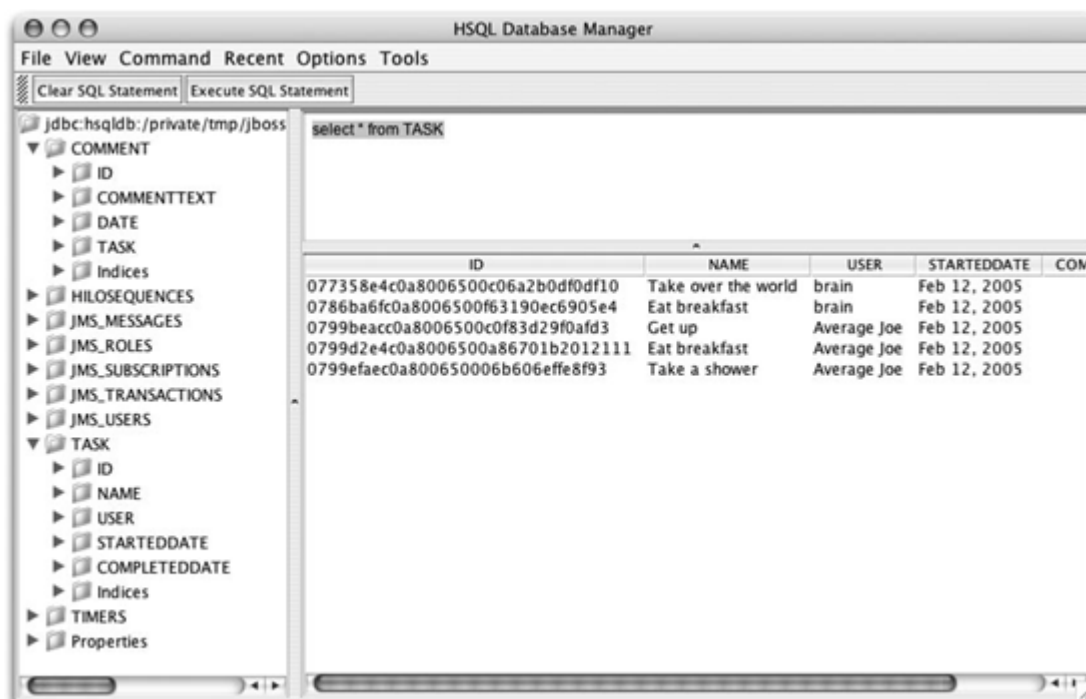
HSQL Database Manager

File View Command Recent Options Tools

Clear SQL Statement Execute SQL Statement

jdbc:hsqldb:/private/tmp/jboss
COMMENT
ID
COMMENTTEXT
DATE
TASK
Indices
HILOSEQUENCES
JMS_MESSAGES
JMS_ROLES
JMS_SUBSCRIPTIONS
JMS_TRANSACTIONS
JMS_USERS
TASK
ID
NAME
USER
STARTEDDATE
COMPLETEDDATE
Indices
TIMERS
Properties

select * from TASK

| ID | NAME | USER | STARTEDDATE | COM |
|---|---|---|---|---|
| 077358e4c0a8006500c06a2b0df0df10 | Take over the world | brain | Feb 12, 2005 | |
| 0786ba6fc0a8006500f63190ec6905e4 | Eat breakfast | brain | Feb 12, 2005 | |
| 0799beacc0a8006500c0f83d29f0afd3 | Get up | Average Joe | Feb 12, 2005 | |
| 0799d2e4c0a8006500a86701b2012111 | Eat breakfast | Average Joe | Feb 12, 2005 | |
| 0799efaec0a800650006b606effe8f93 | Take a shower | Average Joe | Feb 12, 2005 | |